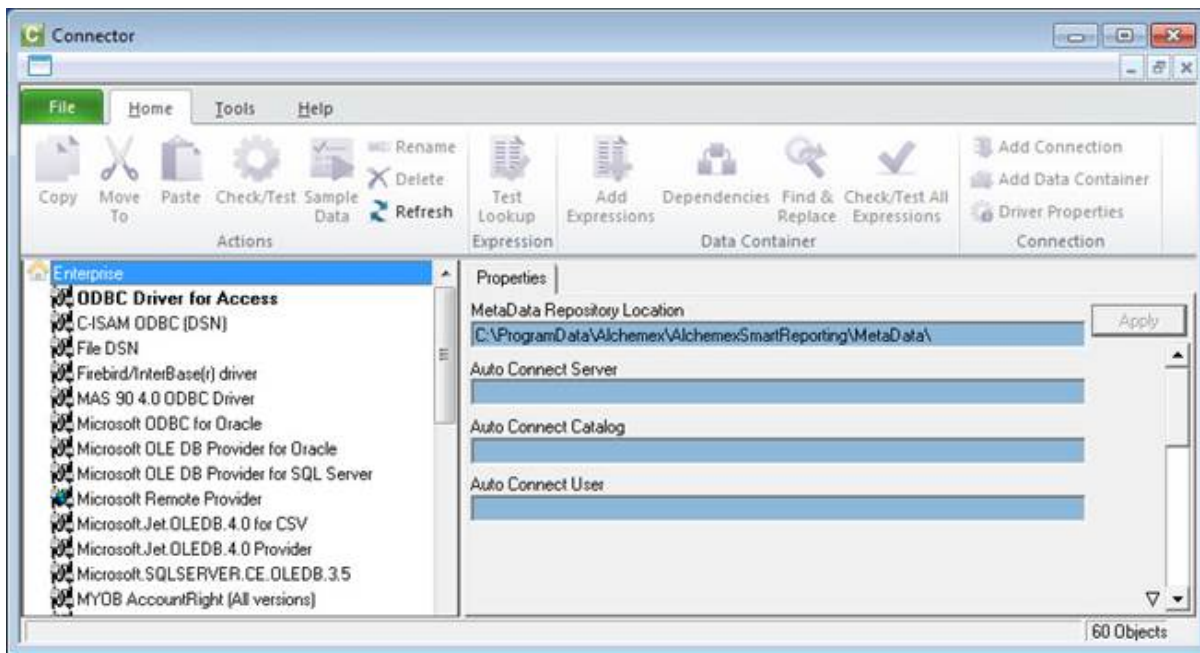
Connector

File Home Tools Help

Copy Move To Paste Check/Test Sample Data Rename Delete Refresh
Actions

Test Lookup
Expression

Add Expressions Dependencies Find & Replace Check/Test All Expressions
Data Container

Add Connection
Add Data Container
Driver Properties
Connection

Enterprise
ODBC Driver for Access
C-ISAM ODBC (DSN)
File DSN
Firebird/InterBase(r) driver
MAS 90 4.0 ODBC Driver
Microsoft ODBC for Oracle
Microsoft OLE DB Provider for Oracle
Microsoft OLE DB Provider for SQL Server
Microsoft Remote Provider
Microsoft.Jet.OLEDB.4.0 for CSV
Microsoft.Jet.OLEDB.4.0 Provider
Microsoft.SQLSERVER.CE.OLEDB.3.5
MYOB AccountRight (All versions)

Properties

MetaData Repository Location
C:\ProgramData\Alchemex\AlchemexSmartReporting\MetaData\
Apply

Auto Connect Server

Auto Connect Catalog

Auto Connect User

60 Objects